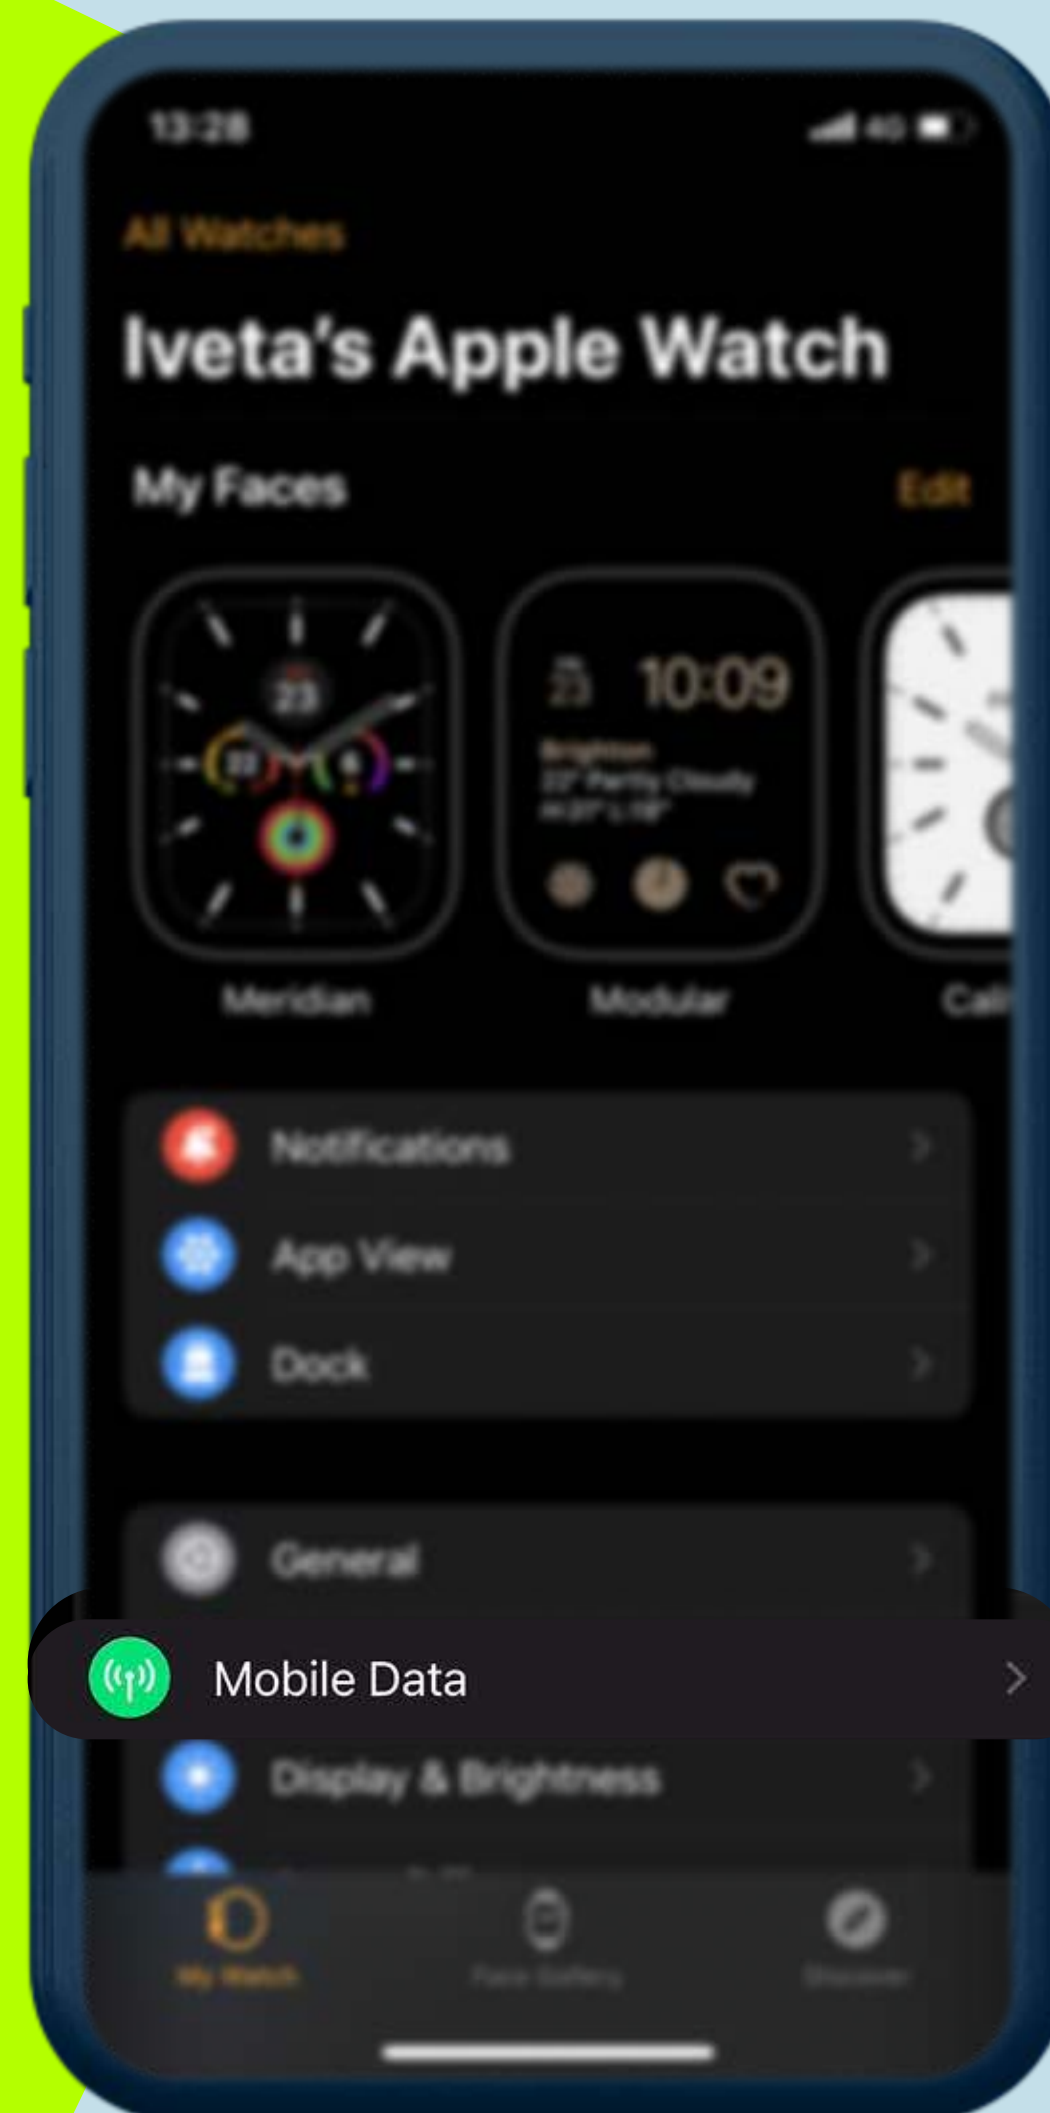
13:28

4G

All Watches

Iveta's Apple Watch

My Faces

Edit

23

10:09

Brighton

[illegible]

Meridian

Modular

Cali

Notifications

App View

Dock

General

Mobile Data

Display & Brightness

My Watch

Face Gallery

Discover